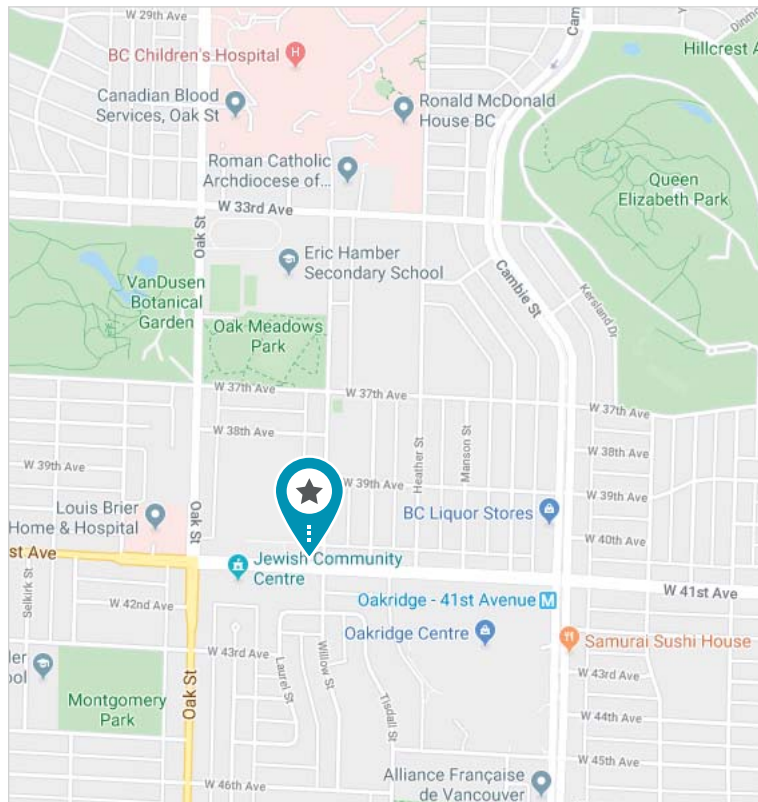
W 29th Ave
BC Children's Hospital
Hillcrest A
Canadian Blood Services, Oak St
Ronald McDonald House BC
Roman Catholic Archdiocese of...
Queen Elizabeth Park
W 33rd Ave
Oak St
Eric Hamber Secondary School
VanDusen Botanical Garden
Cambie St
Kersland Dr
Oak Meadows Park
W 37th Ave
W 37th Ave
W 37th Ave
W 38th Ave
W 38th Ave
W 39th Ave
W 39th Ave
Heather St
Manson St
W 39th Ave
Louis Brier Home & Hospital
BC Liquor Stores
W 40th Ave
Oak St
st Ave
Jewish Community Centre
W 41st Ave
Selkirk St
W 42nd Ave
Oakridge - 41st Avenue
Oakridge Centre
Samurai Sushi House
W 43rd Ave
Laurel St
Willow St
Tisdall St
W 43rd Ave
ler
ool
Montgomery Park
Oak St
W 44th Ave
W 45th Ave
W 46th Ave
Alliance Française de Vancouver